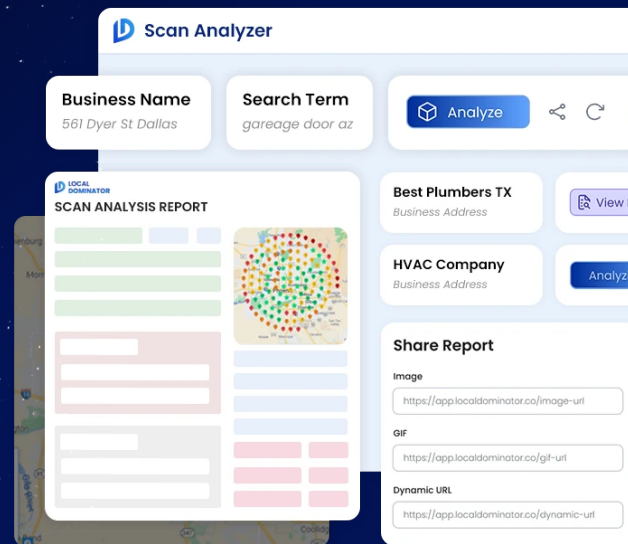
Scan Analyzer

Business Name
561 Dyer St Dallas

Search Term
gareage door az

Analyze

LOCAL DOMINATOR
SCAN ANALYSIS REPORT

Best Plumbers TX
Business Address

View

HVAC Company
Business Address

Analyz

Share Report

Image
https://app.localdominator.co/image-url

GIF
https://app.localdominator.co/gif-url

Dynamic URL
https://app.localdominator.co/dynamic-url